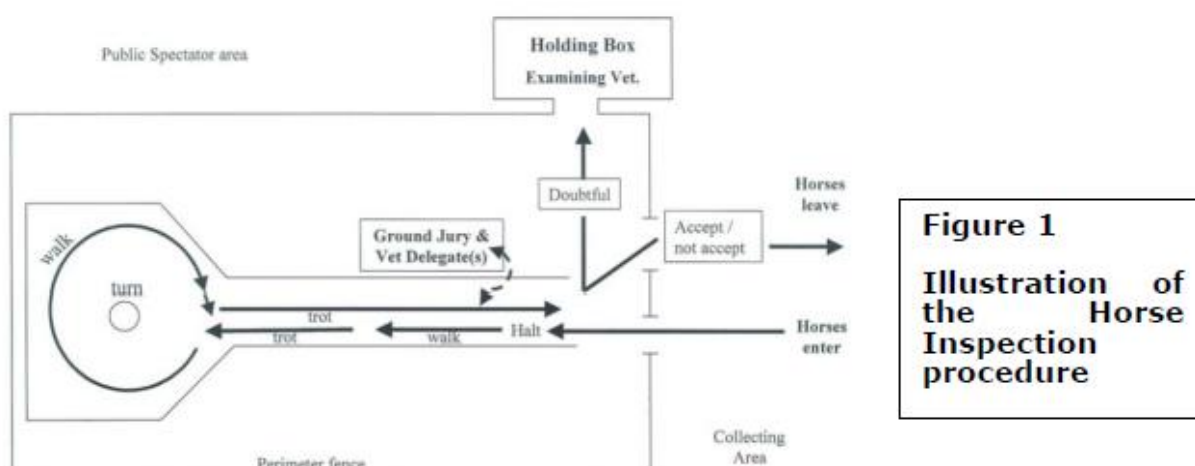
Public Spectator area

Holding Box
Examining Vet.

Doubtful

Accept / not accept

Horses leave

Ground Jury & Vet Delegate(s)

walk

turn

trot

trot

walk

Halt

Horses enter

Collecting Area

Perimeter fence

Figure 1

Illustration of the Horse Inspection procedure